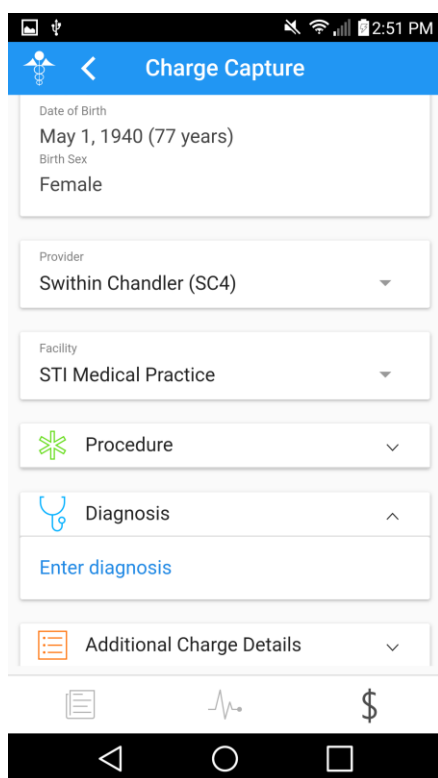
2:51 PM

Charge Capture

Date of Birth
May 1, 1940 (77 years)
Birth Sex
Female

Provider
Swithin Chandler (SC4)

Facility
STI Medical Practice

Procedure

Diagnosis

Enter diagnosis

Additional Charge Details

$